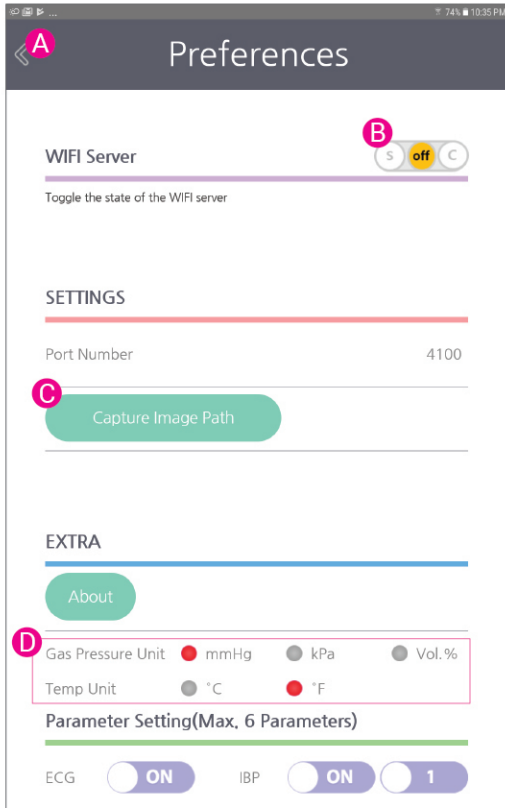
74% 10:35 PM

A

Preferences

B

WIFI Server

S off C

Toggle the state of the WIFI server

SETTINGS

Port Number 4100

C

Capture Image Path

EXTRA

About

D

Gas Pressure Unit mmHg kPa Vol.%

Temp Unit °C °F

Parameter Setting(Max, 6 Parameters)

ECG ON IBP ON 1